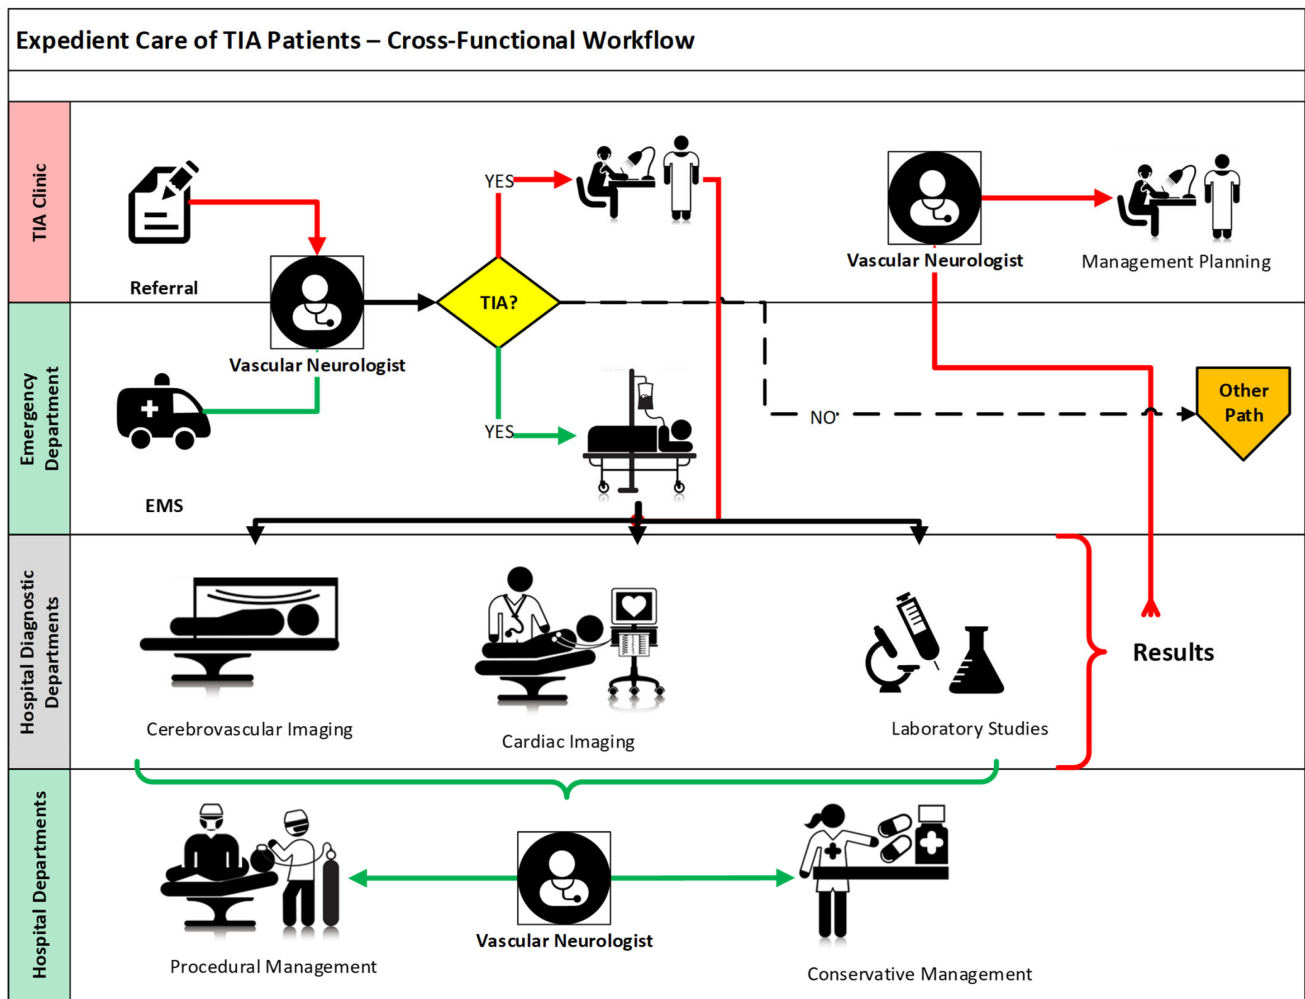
Expedient Care of TIA Patients – Cross-Functional Workflow

TIA Clinic

Referral

Vascular Neurologist

YES

TIA?

Vascular Neurologist

Management Planning

Emergency Department

EMS

YES

NO

Other Path

Hospital Diagnostic Departments

Cerebrovascular Imaging

Cardiac Imaging

Laboratory Studies

Results

Hospital Departments

Procedural Management

Vascular Neurologist

Conservative Management